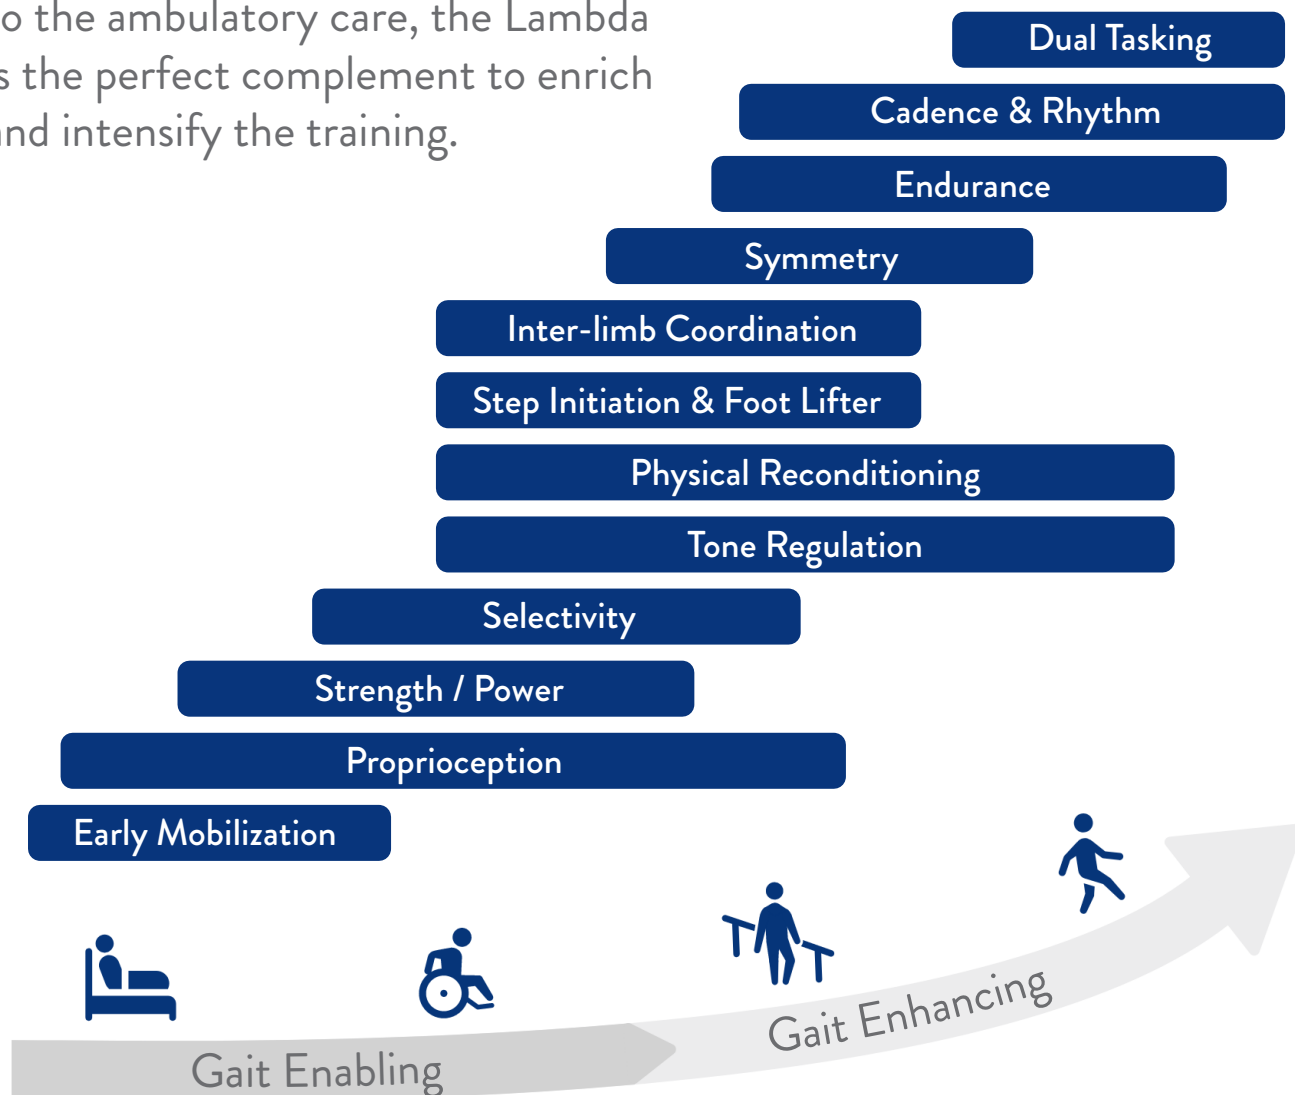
o the ambulatory care, the Lambda s the perfect complement to enrich nd intensify the training.

Dual Tasking

Cadence & Rhythm

Endurance

Symmetry

Inter-limb Coordination

Step Initiation & Foot Lifter

Physical Reconditioning

Tone Regulation

Selectivity

Strength / Power

Proprioception

Early Mobilization

Gait Enhancing

Gait Enabling